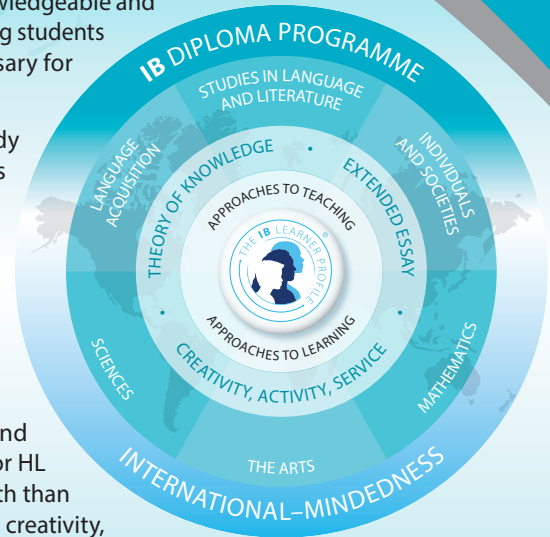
wledgeable and
g students
ssary for

dy
s

nd
or HL
th than
creativity,

IB DIPLOMA PROGRAMME

STUDIES IN LANGUAGE AND LITERATURE

LANGUAGE ACQUISITION

INDIVIDUALS AND SOCIETIES

THEORY OF KNOWLEDGE

EXTENDED ESSAY

APPROACHES TO TEACHING

THE IB LEARNER PROFILE

APPROACHES TO LEARNING

CREATIVITY, ACTIVITY, SERVICE

SCIENCES

MATHEMATICS

THE ARTS

INTERNATIONAL–MINDEDNESS